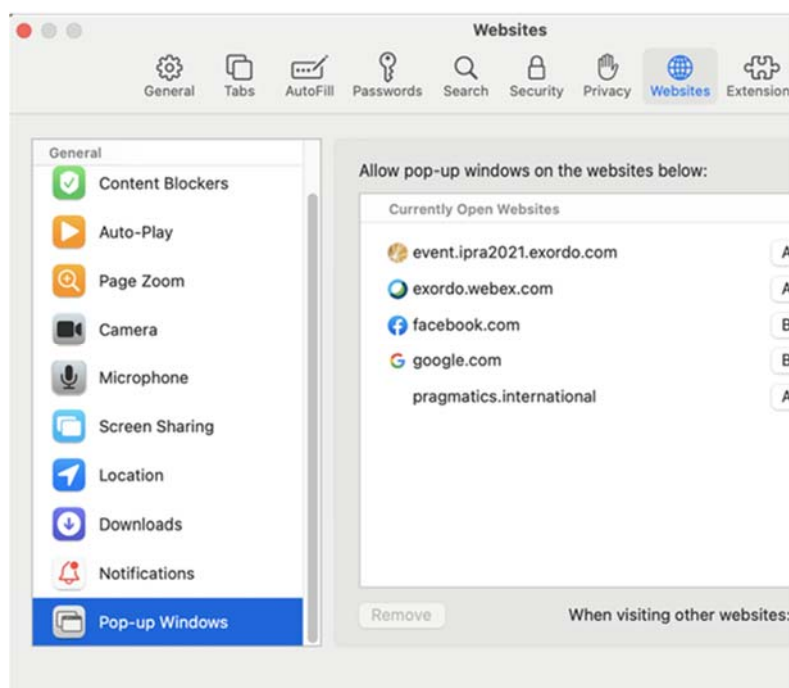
Websites

General Tabs AutoFill Passwords Search Security Privacy Websites Extension

General
Content Blockers
Auto-Play
Page Zoom
Camera
Microphone
Screen Sharing
Location
Downloads
Notifications
Pop-up Windows

Allow pop-up windows on the websites below:

Currently Open Websites

| | |
|---|---|
| event.ipra2021.exordo.com | A |
| exordo.webex.com | A |
| facebook.com | B |
| google.com | B |
| pragmatics.international | A |

Remove

When visiting other websites: